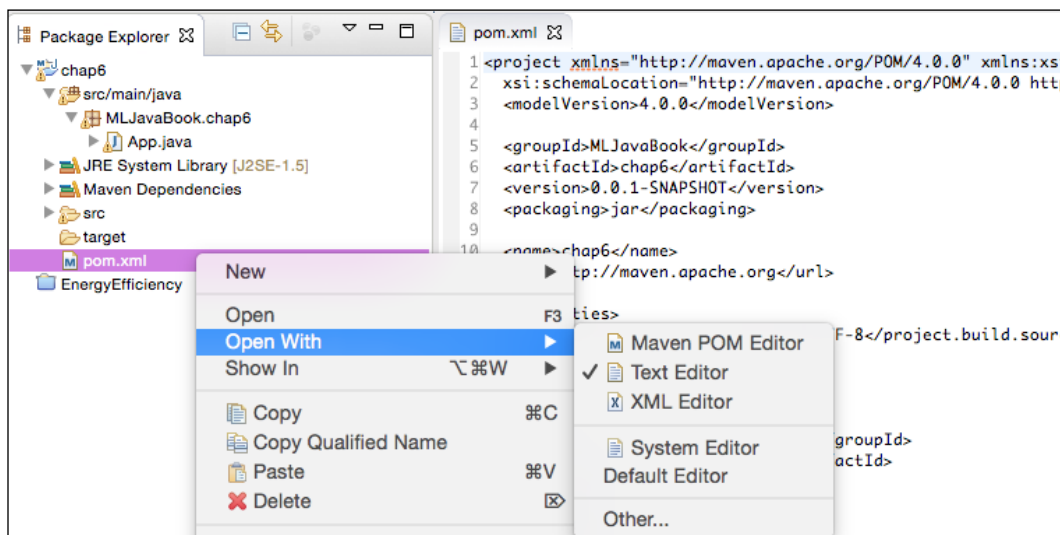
Package Explorer
chap6
src/main/java
MLJavaBook.chap6
App.java
JRE System Library [J2SE-1.5]
Maven Dependencies
src
target
pom.xml
EnergyEfficiency

pom.xml
1 <project xmlns="http://maven.apache.org/POM/4.0.0" xmlns:xs
2 xsi:schemaLocation="http://maven.apache.org/POM/4.0.0 htt
3 <modelVersion>4.0.0</modelVersion>
4
5 <groupId>MLJavaBook</groupId>
6 <artifactId>chap6</artifactId>
7 <version>0.0.1-SNAPSHOT</version>
8 <packaging>jar</packaging>
9
10 <name>chap6</name>
ttp://maven.apache.org</url>
ties>
F-8</project.build.sour
groupId>
actId>

New
Open F3
Open With
Show In ⌥⌘W
Copy ⌘C
Copy Qualified Name
Paste ⌘V
Delete

Maven POM Editor
✓ Text Editor
XML Editor
System Editor
Default Editor
Other...